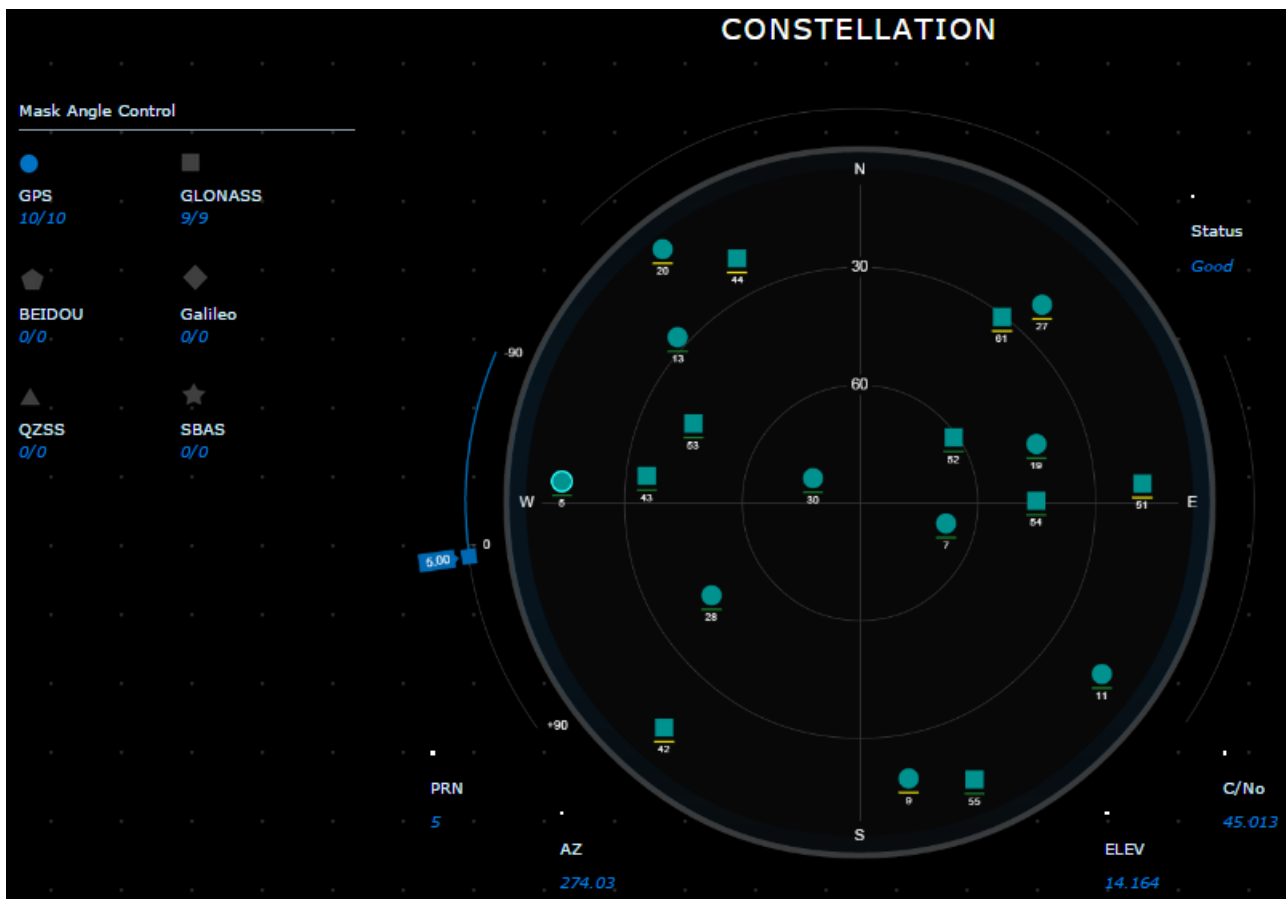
CONSTELLATION

Mask Angle Control

GPS
10/10

GLONASS
9/9

BEIDOU
0/0

Galileo
0/0

QZSS
0/0

SBAS
0/0

Status
Good

-90
0
+90
5.00

N
30
60
W
E
S

20
44
13
61
27
53
52
19
5
43
30
51
54
7
28
11
42
9
55

PRN
5

AZ
274.03

ELEV
14.164

C/No
45.013